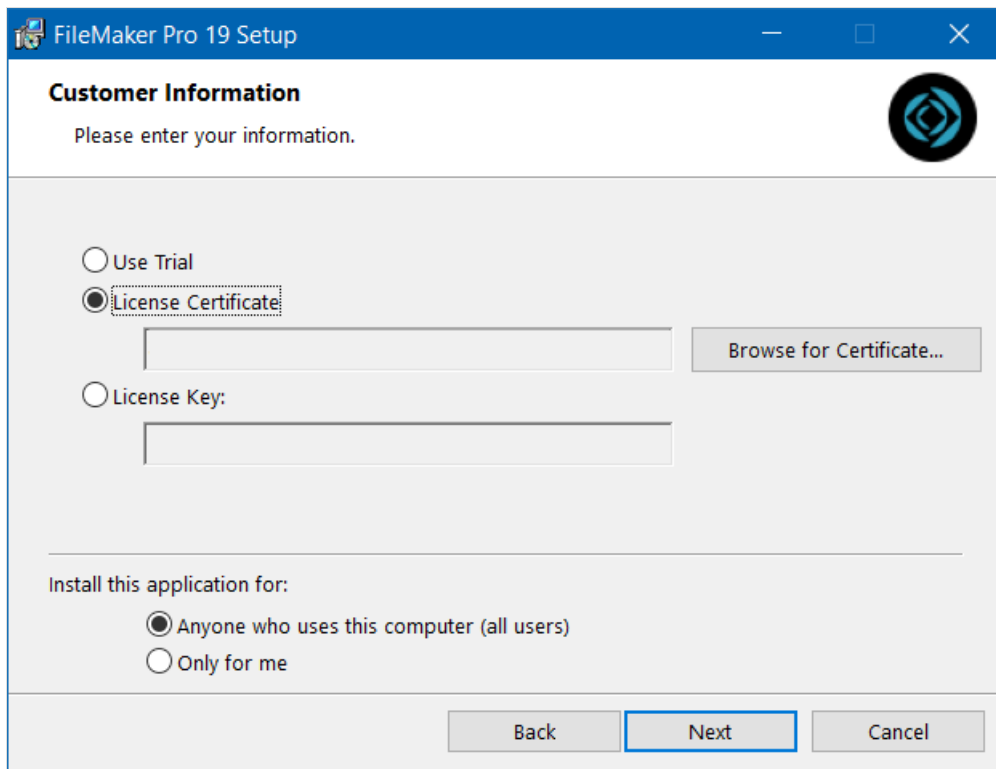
FileMaker Pro 19 Setup

Customer Information

Please enter your information.

Use Trial

License Certificate

Browse for Certificate...

License Key:

Install this application for:

Anyone who uses this computer (all users)

Only for me

Back

Next

Cancel